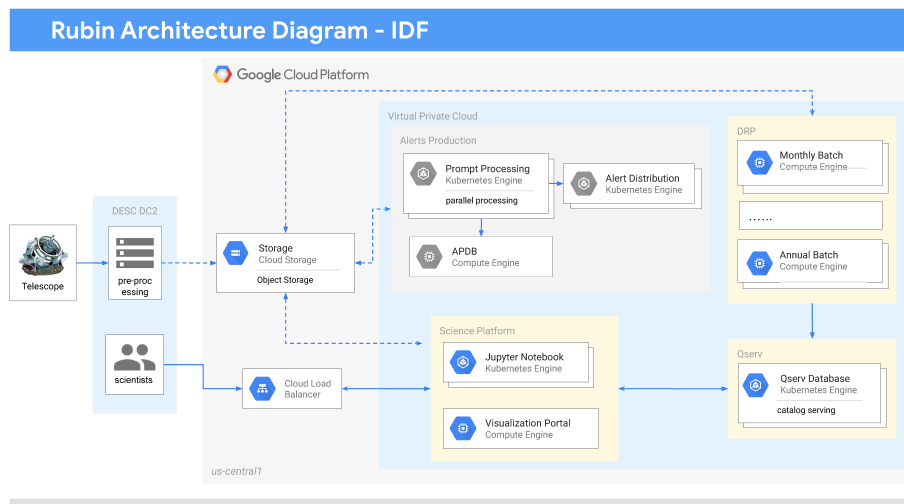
Rubin Architecture Diagram - IDF

Google Cloud Platform

Telescope

DESC DC2

pre-processing

scientists

Storage
Cloud Storage
Object Storage

Cloud Load Balancer

Virtual Private Cloud

Alerts Production

Prompt Processing
Kubernetes Engine
parallel processing

Alert Distribution
Kubernetes Engine

APDB
Compute Engine

Science Platform

Jupyter Notebook
Kubernetes Engine

Visualization Portal
Compute Engine

DRP

Monthly Batch
Compute Engine

……

Annual Batch
Compute Engine

Qserv

Qserv Database
Kubernetes Engine
catalog serving

us-central1